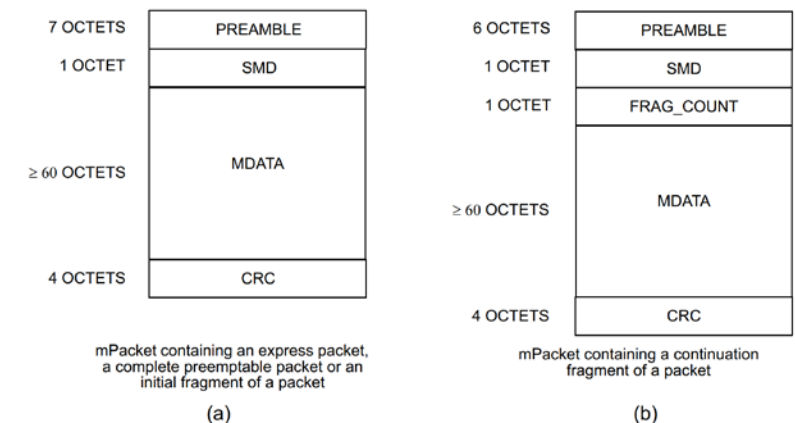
7 OCTETS PREAMBLE

1 OCTET SMD

$\geq 60$ OCTETS MDATA

4 OCTETS CRC

mPacket containing an express packet, a complete preemptable packet or an initial fragment of a packet

(a)

6 OCTETS PREAMBLE

1 OCTET SMD

1 OCTET FRAG_COUNT

$\geq 60$ OCTETS MDATA

4 OCTETS CRC

mPacket containing a continuation fragment of a packet

(b)